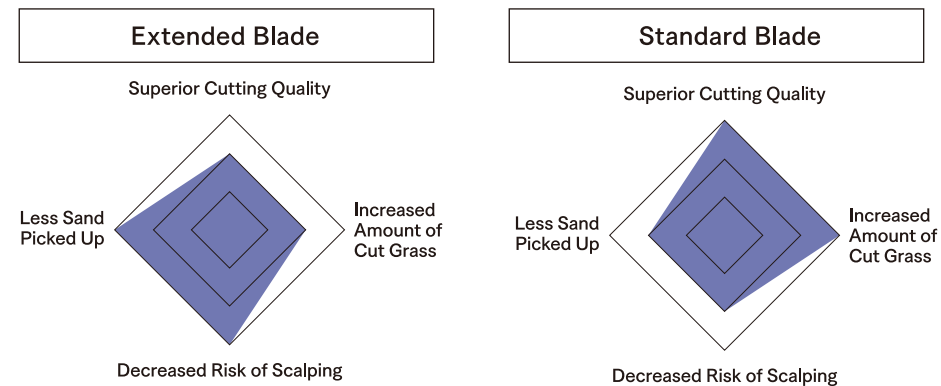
Extended Blade

Superior Cutting Quality

Less Sand Picked Up

Increased Amount of Cut Grass

Decreased Risk of Scalping

Standard Blade

Superior Cutting Quality

Less Sand Picked Up

Increased Amount of Cut Grass

Decreased Risk of Scalping